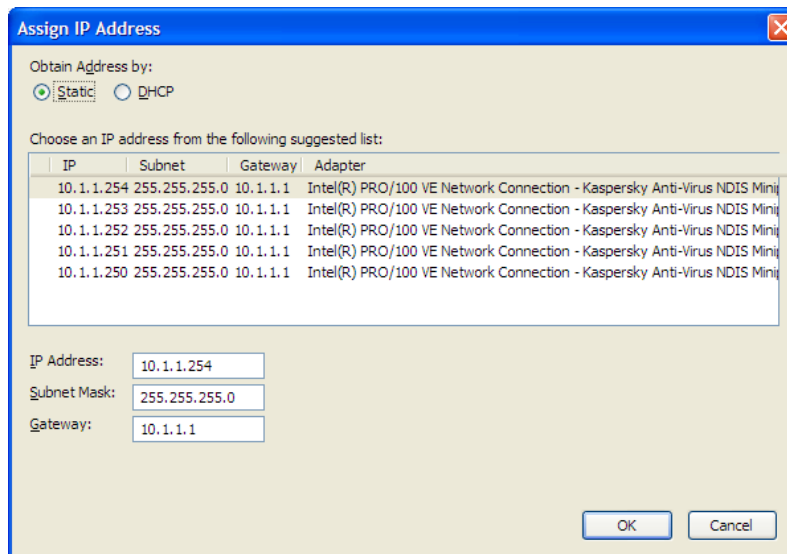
Assign IP Address

Obtain Address by:
Static DHCP

Choose an IP address from the following suggested list:

| IP | Subnet | Gateway | Adapter |
|---|---|---|---|
| 10.1.1.254 | 255.255.255.0 | 10.1.1.1 | Intel(R) PRO/100 VE Network Connection - Kaspersky Anti-Virus NDIS Minip |
| 10.1.1.253 | 255.255.255.0 | 10.1.1.1 | Intel(R) PRO/100 VE Network Connection - Kaspersky Anti-Virus NDIS Minip |
| 10.1.1.252 | 255.255.255.0 | 10.1.1.1 | Intel(R) PRO/100 VE Network Connection - Kaspersky Anti-Virus NDIS Minip |
| 10.1.1.251 | 255.255.255.0 | 10.1.1.1 | Intel(R) PRO/100 VE Network Connection - Kaspersky Anti-Virus NDIS Minip |
| 10.1.1.250 | 255.255.255.0 | 10.1.1.1 | Intel(R) PRO/100 VE Network Connection - Kaspersky Anti-Virus NDIS Minip |

IP Address: 10.1.1.254
Subnet Mask: 255.255.255.0
Gateway: 10.1.1.1

OK Cancel